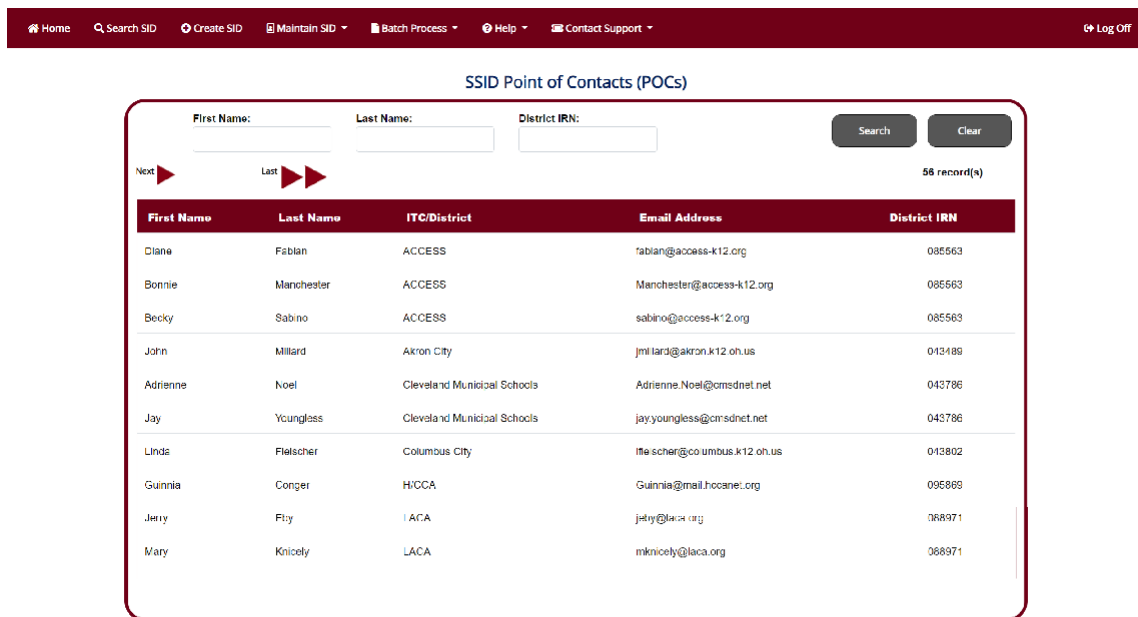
Home Search SID Create SID Maintain SID Batch Process Help Contact Support Log Off

SSID Point of Contacts (POCs)

First Name: Last Name: District IRN:

Search Clear

Next Last

56 record(s)

| First Name | Last Name | ITC/District | Email Address | District IRN |
|---|---|---|---|---|
| Diane | Fabian | ACCESS | fabian@access-k12.org | 085563 |
| Bonnie | Manchester | ACCESS | Manchester@access-k12.org | 085563 |
| Becky | Sabino | ACCESS | sabino@access-k12.org | 085563 |
| John | Millard | Akron City | jmillard@akron.k12.oh.us | 043489 |
| Adrienne | Noel | Cleveland Municipal Schools | Adrienne.Noel@cmsdnet.net | 043786 |
| Jay | Youngless | Cleveland Municipal Schools | jay.youngless@cmsdnet.net | 043786 |
| Linda | Fleischer | Columbus City | lfleischer@columbus.k12.oh.us | 043802 |
| Guinnia | Conger | HCCA | Guinnia@mail.hccanet.org | 095869 |
| Jerry | Eby | LACA | jeby@laca.org | 068971 |
| Mary | Knicely | LACA | mknicely@laca.org | 068971 |